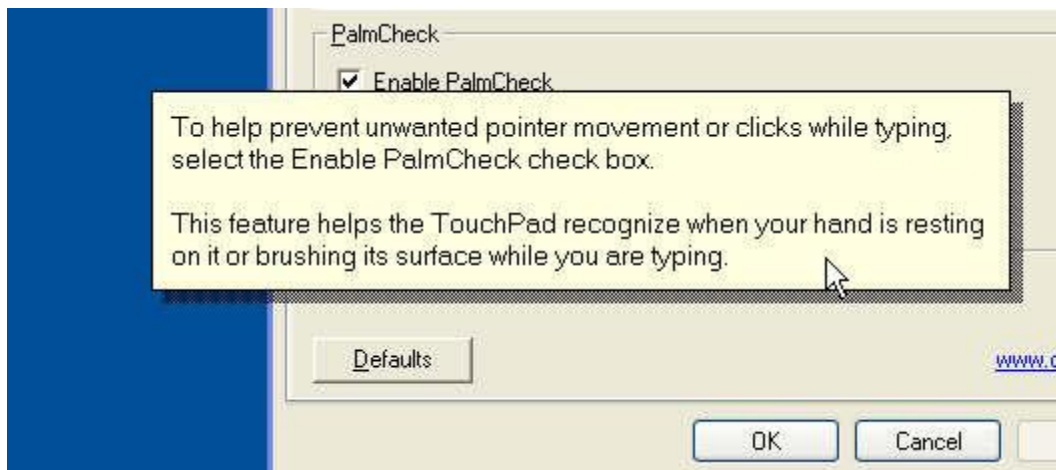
PalmCheck

Enable PalmCheck

To help prevent unwanted pointer movement or clicks while typing, select the Enable PalmCheck check box.

This feature helps the TouchPad recognize when your hand is resting on it or brushing its surface while you are typing.

Defaults

www.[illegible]

OK

Cancel